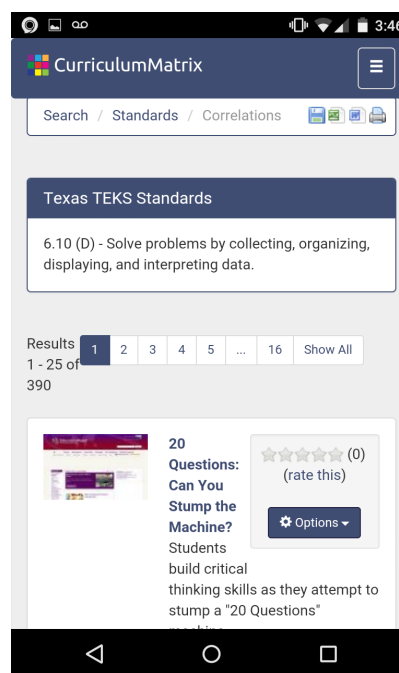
3:46

CurriculumMatrix

Search / Standards / Correlations

Texas TEKS Standards

6.10 (D) - Solve problems by collecting, organizing, displaying, and interpreting data.

Results 1 - 25 of 390

| 1 | 2 | 3 | 4 | 5 | ... | 16 | Show All |
|---|---|---|---|---|---|---|---|

20 Questions: Can You Stump the Machine?

(0) (rate this)

Options

Students build critical thinking skills as they attempt to stump a "20 Questions" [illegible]